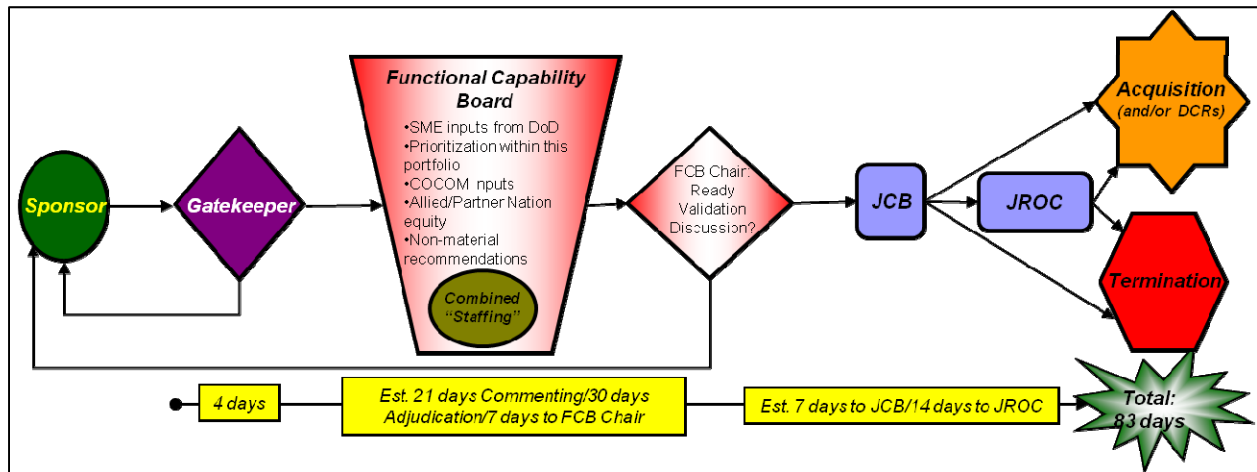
Sponsor

Gatekeeper

Functional Capability Board

•SME inputs from DoD
•Prioritization within this portfolio
•COCOM inputs
•Allied/Partner Nation equity
•Non-material recommendations

Combined "Staffing"

FCB Chair: Ready Validation Discussion?

JCB

JROC

Acquisition (and/or DCRs)

Termination

4 days

Est. 21 days Commenting/30 days Adjudication/7 days to FCB Chair

Est. 7 days to JCB/14 days to JROC

Total: 83 days